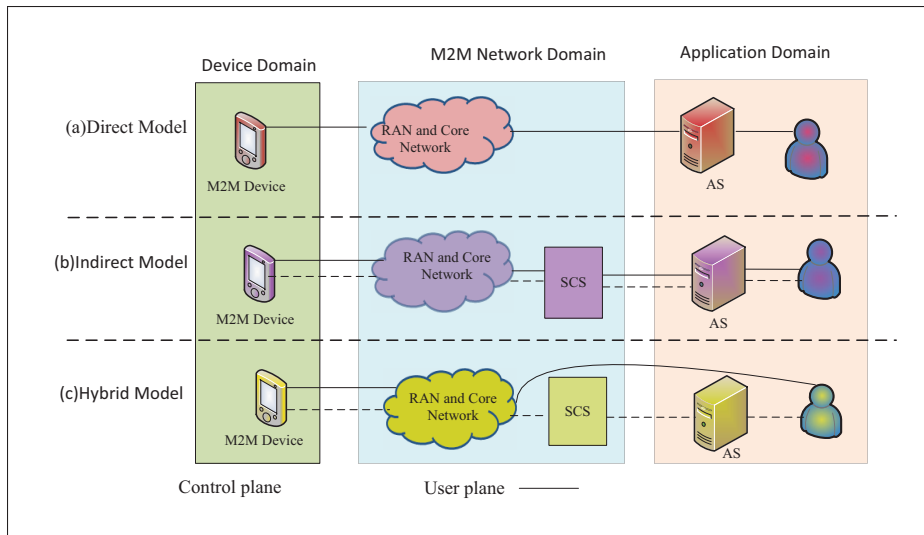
Device Domain

M2M Network Domain

Application Domain

(a)Direct Model

RAN and Core Network

M2M Device

AS

(b)Indirect Model

RAN and Core Network

SCS

M2M Device

AS

(c)Hybrid Model

RAN and Core Network

SCS

M2M Device

AS

Control plane

User plane